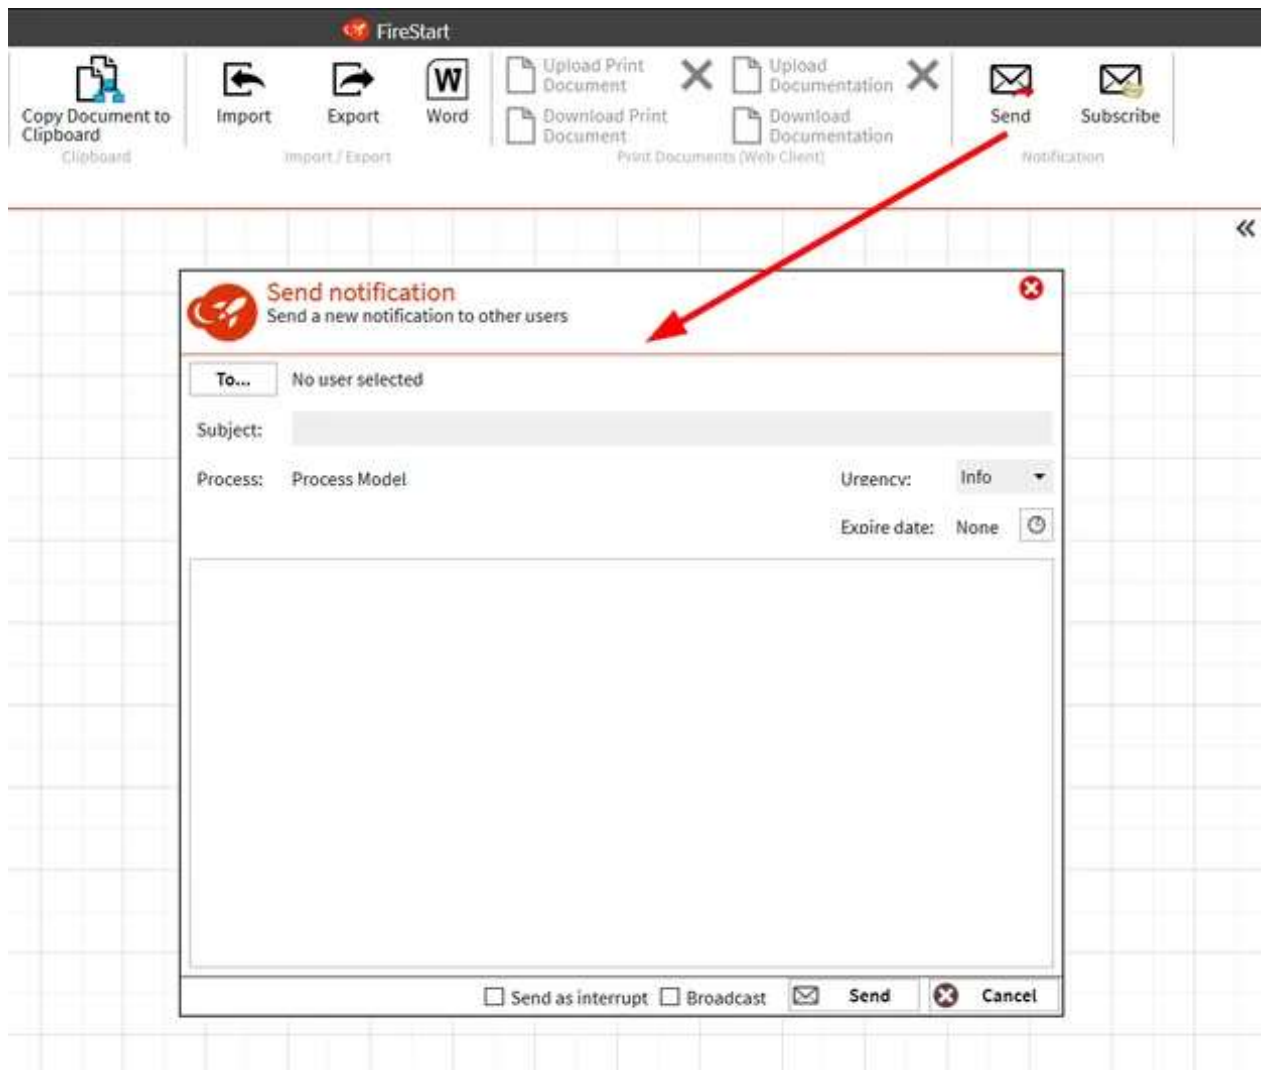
FireStart

Copy Document to Clipboard
Clipboard

Import
Export
Word
Import / Export

Upload Print Document
Download Print Document
Upload Documentation
Download Documentation
Print Documents (Web Client)

Send
Subscribe
Notification

«

Send notification
Send a new notification to other users

To...
No user selected

Subject:

Process: Process Model

Urgency: Info

Expire date: None

Send as interrupt
Broadcast
Send
Cancel